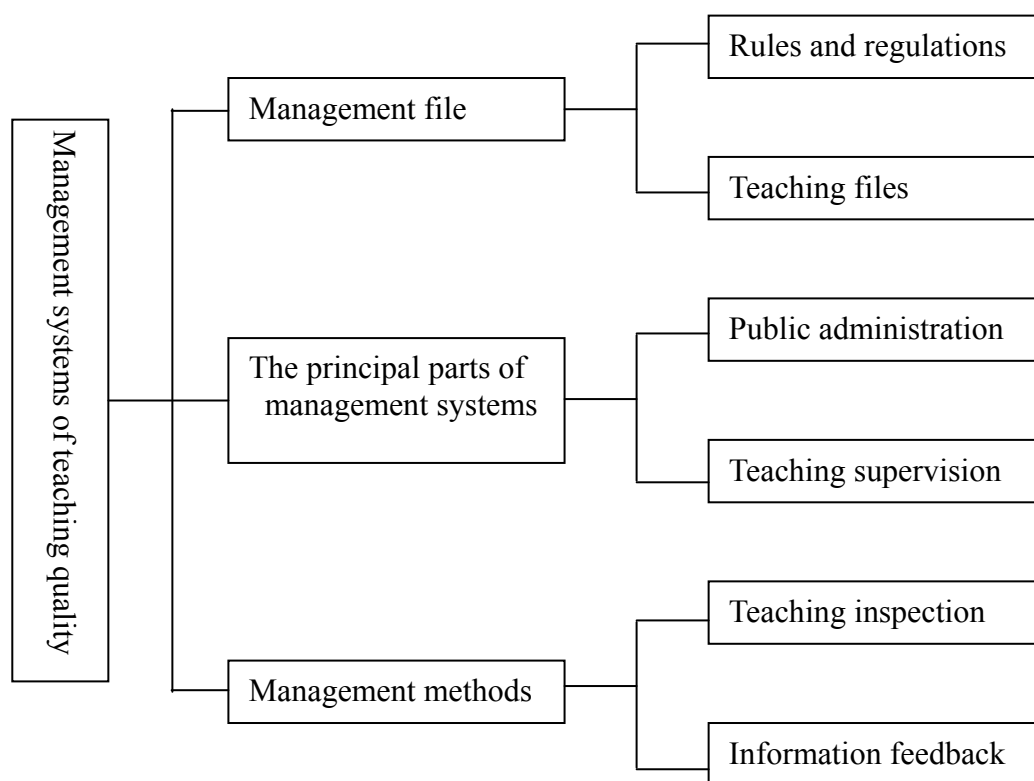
Management systems of teaching quality

Management file

Rules and regulations

Teaching files

The principal parts of management systems

Public administration

Teaching supervision

Management methods

Teaching inspection

Information feedback